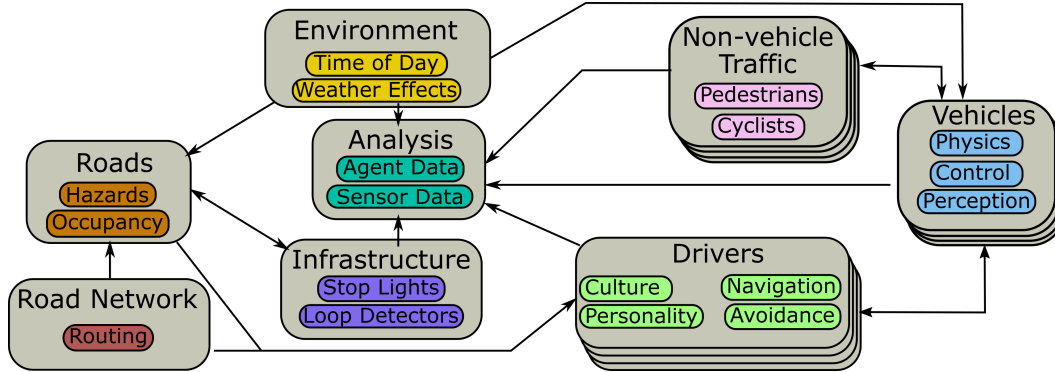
Environment
Time of Day
Weather Effects

Non-vehicle Traffic
Pedestrians
Cyclists

Vehicles
Physics
Control
Perception

Analysis
Agent Data
Sensor Data

Roads
Hazards
Occupancy

Infrastructure
Stop Lights
Loop Detectors

Drivers
Culture
Personality
Navigation
Avoidance

Road Network
Routing